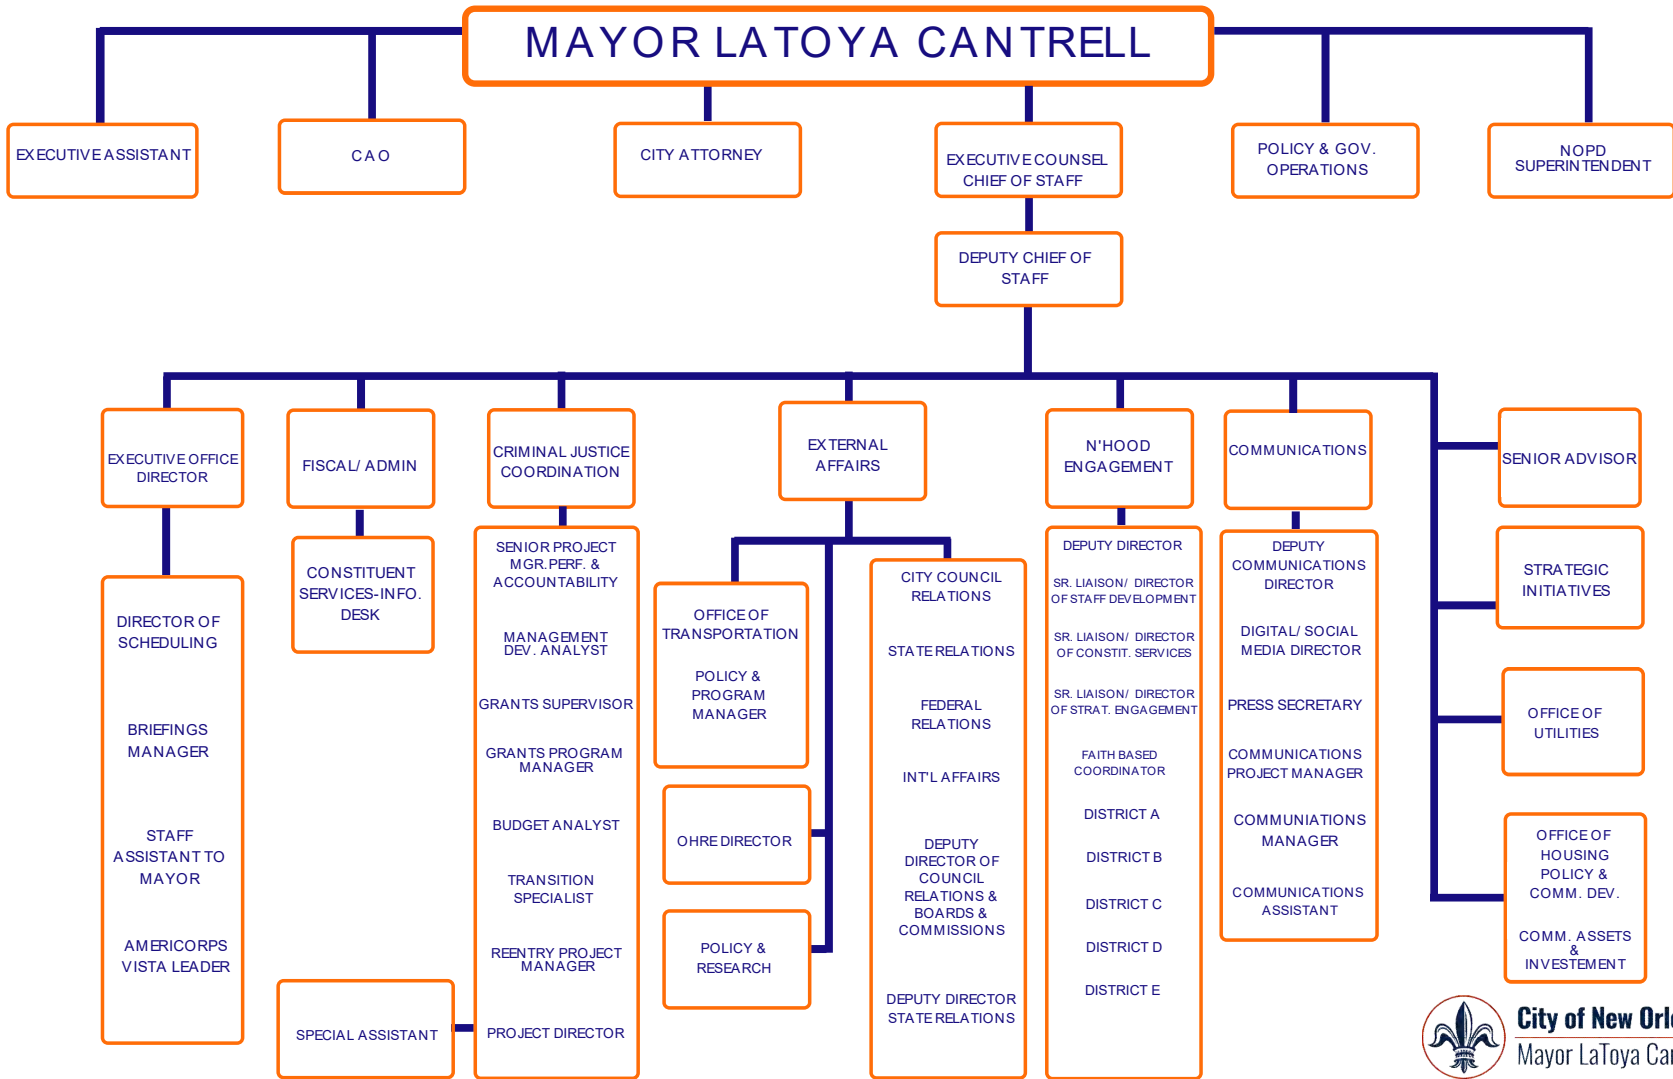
MAYOR LATOYA CANTRELL

EXECUTIVE ASSISTANT

CAO

CITY ATTORNEY

EXECUTIVE COUNSEL CHIEF OF STAFF

POLICY & GOV. OPERATIONS

NOPD SUPERINTENDENT

DEPUTY CHIEF OF STAFF

EXECUTIVE OFFICE DIRECTOR

DIRECTOR OF SCHEDULING

BRIEFINGS MANAGER

STAFF ASSISTANT TO MAYOR

AMERICORPS VISTA LEADER

FISCAL/ ADMIN

CONSTITUENT SERVICES-INFO. DESK

SPECIAL ASSISTANT

CRIMINAL JUSTICE COORDINATION

SENIOR PROJECT MGR.PERF. & ACCOUNTABILITY

MANAGEMENT DEV. ANALYST

GRANTS SUPERVISOR

GRANTS PROGRAM MANAGER

BUDGET ANALYST

TRANSITION SPECIALIST

REENTRY PROJECT MANAGER

PROJECT DIRECTOR

EXTERNAL AFFAIRS

OFFICE OF TRANSPORTATION

POLICY & PROGRAM MANAGER

OHRE DIRECTOR

POLICY & RESEARCH

CITY COUNCIL RELATIONS

STATE RELATIONS

FEDERAL RELATIONS

INT'L AFFAIRS

DEPUTY DIRECTOR OF COUNCIL RELATIONS & BOARDS & COMMISSIONS

DEPUTY DIRECTOR STATE RELATIONS

N'HOOD ENGAGEMENT

DEPUTY DIRECTOR

SR. LIAISON/ DIRECTOR OF STAFF DEVELOPMENT

SR. LIAISON/ DIRECTOR OF CONSTIT. SERVICES

SR. LIAISON/ DIRECTOR OF STRAT. ENGAGEMENT

FAITH BASED COORDINATOR

DISTRICT A

DISTRICT B

DISTRICT C

DISTRICT D

DISTRICT E

COMMUNICATIONS

DEPUTY COMMUNICATIONS DIRECTOR

DIGITAL/ SOCIAL MEDIA DIRECTOR

PRESS SECRETARY

COMMUNICATIONS PROJECT MANAGER

COMMUNIATIONS MANAGER

COMMUNICATIONS ASSISTANT

SENIOR ADVISOR

STRATEGIC INITIATIVES

OFFICE OF UTILITIES

OFFICE OF HOUSING POLICY & COMM. DEV.

COMM. ASSETS & INVESTEMENT

City of New Orl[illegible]
Mayor LaToya Ca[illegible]